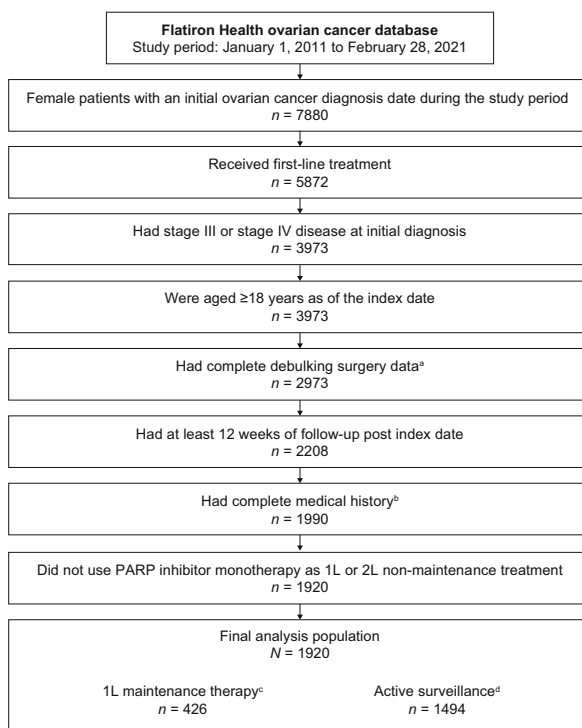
**Flatiron Health ovarian cancer database**
Study period: January 1, 2011 to February 28, 2021

Female patients with an initial ovarian cancer diagnosis date during the study period
$n$ = 7880

Received first-line treatment
$n$ = 5872

Had stage III or stage IV disease at initial diagnosis
$n$ = 3973

Were aged ≥18 years as of the index date
$n$ = 3973

Had complete debulking surgery data$^{a}$
$n$ = 2973

Had at least 12 weeks of follow-up post index date
$n$ = 2208

Had complete medical history$^{b}$
$n$ = 1990

Did not use PARP inhibitor monotherapy as 1L or 2L non-maintenance treatment
$n$ = 1920

Final analysis population
$N$ = 1920

1L maintenance therapy$^{c}$
$n$ = 426

Active surveillance$^{d}$
$n$ = 1494